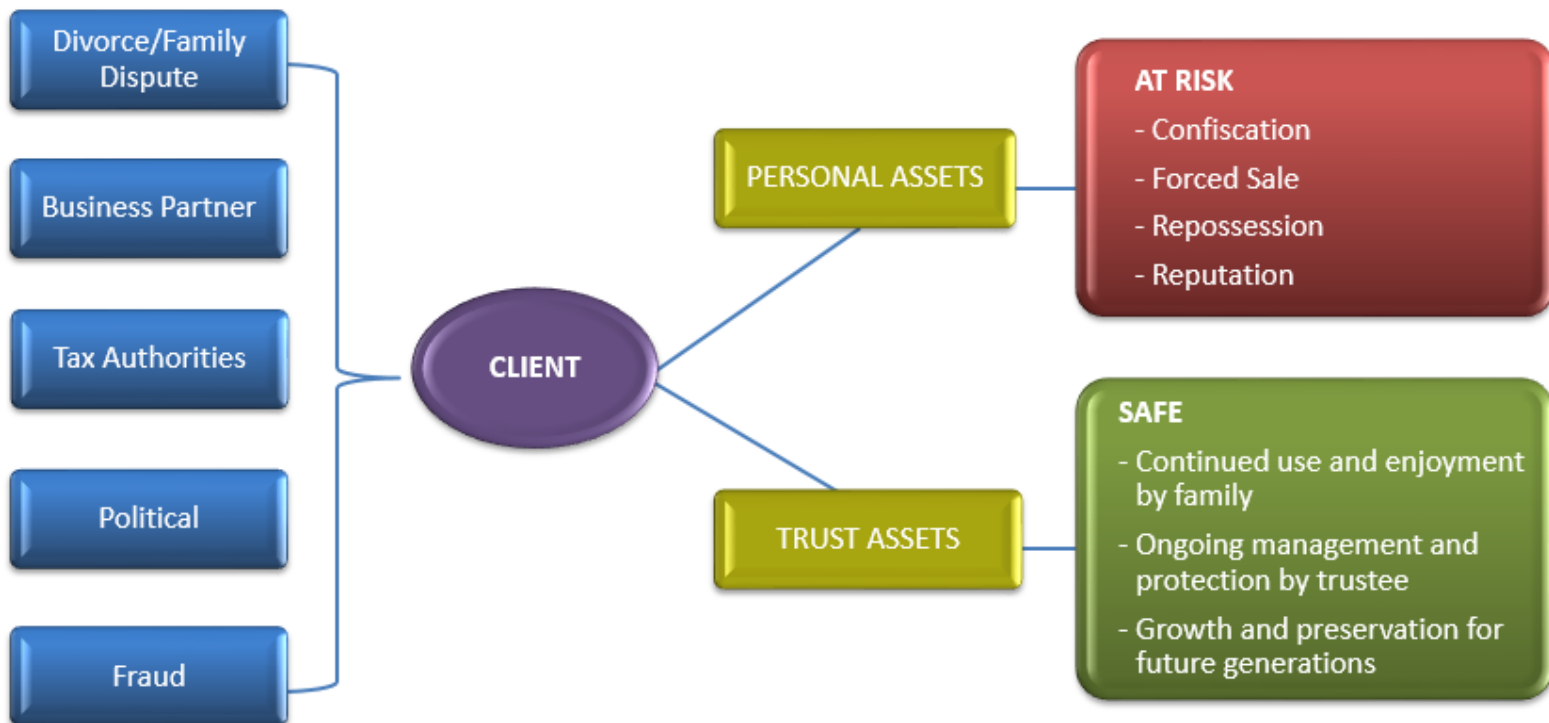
Divorce/Family Dispute

Business Partner

Tax Authorities

Political

Fraud

CLIENT

PERSONAL ASSETS

TRUST ASSETS

AT RISK
- Confiscation
- Forced Sale
- Repossession
- Reputation

SAFE
- Continued use and enjoyment by family
- Ongoing management and protection by trustee
- Growth and preservation for future generations